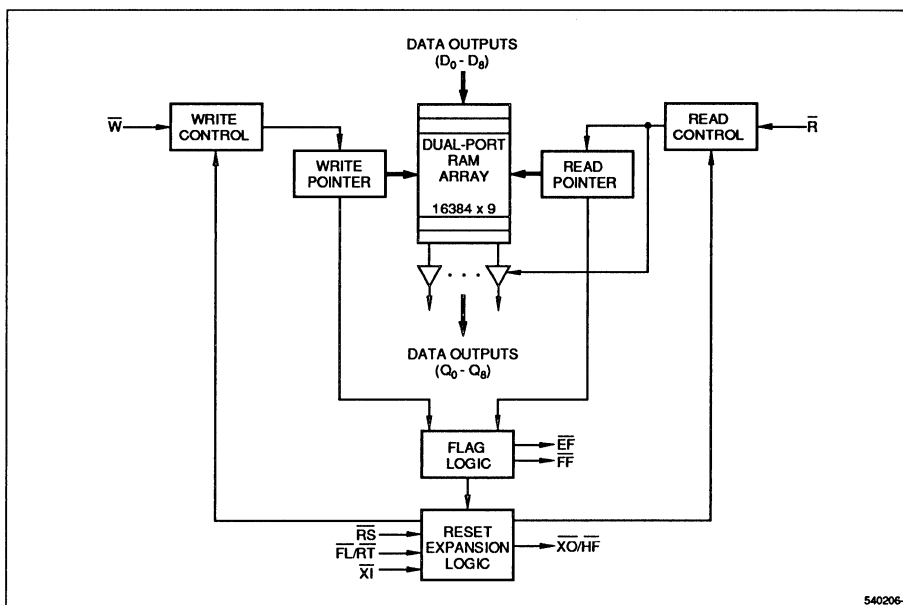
DATA OUTPUTS
$(D_0 - D_8)$

$\overline{W}$

WRITE CONTROL

WRITE POINTER

DUAL-PORT RAM ARRAY

16384 x 9

READ POINTER

READ CONTROL

$\overline{R}$

DATA OUTPUTS
$(Q_0 - Q_8)$

FLAG LOGIC

$\overline{EF}$

$\overline{FF}$

$\overline{RS}$

$\overline{FL}/\overline{RT}$

$\overline{XI}$

RESET EXPANSION LOGIC

$\overline{XO}/\overline{HF}$

540206-